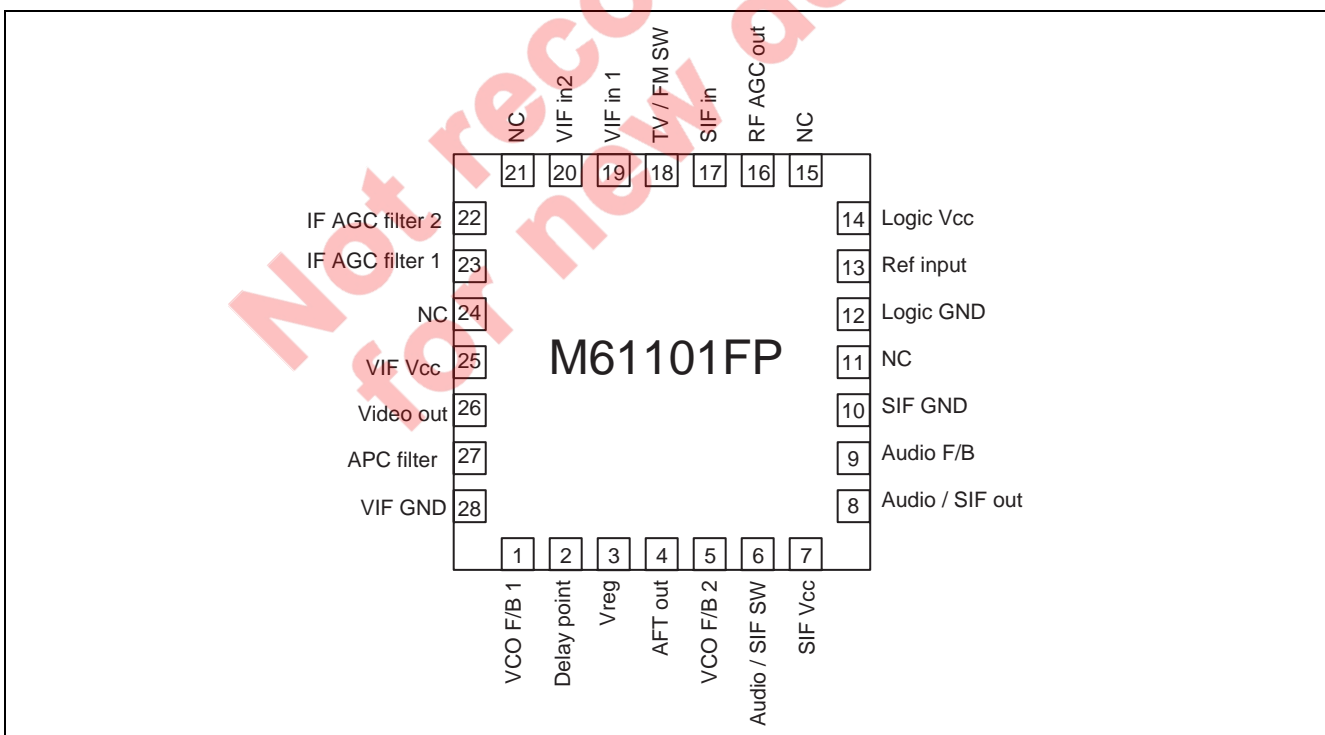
Not recommended for new design

NC
VIF in2
VIF in 1
TV / FM SW
SIF in
RF AGC out
NC

21 20 19 18 17 16 15

IF AGC filter 2 22
IF AGC filter 1 23
NC 24
VIF Vcc 25
Video out 26
APC filter 27
VIF GND 28

14 Logic Vcc
13 Ref input
12 Logic GND
11 NC
10 SIF GND
9 Audio F/B
8 Audio / SIF out

M61101FP

1 2 3 4 5 6 7

VCO F/B 1
Delay point
Vreg
AFT out
VCO F/B 2
Audio / SIF SW
SIF Vcc